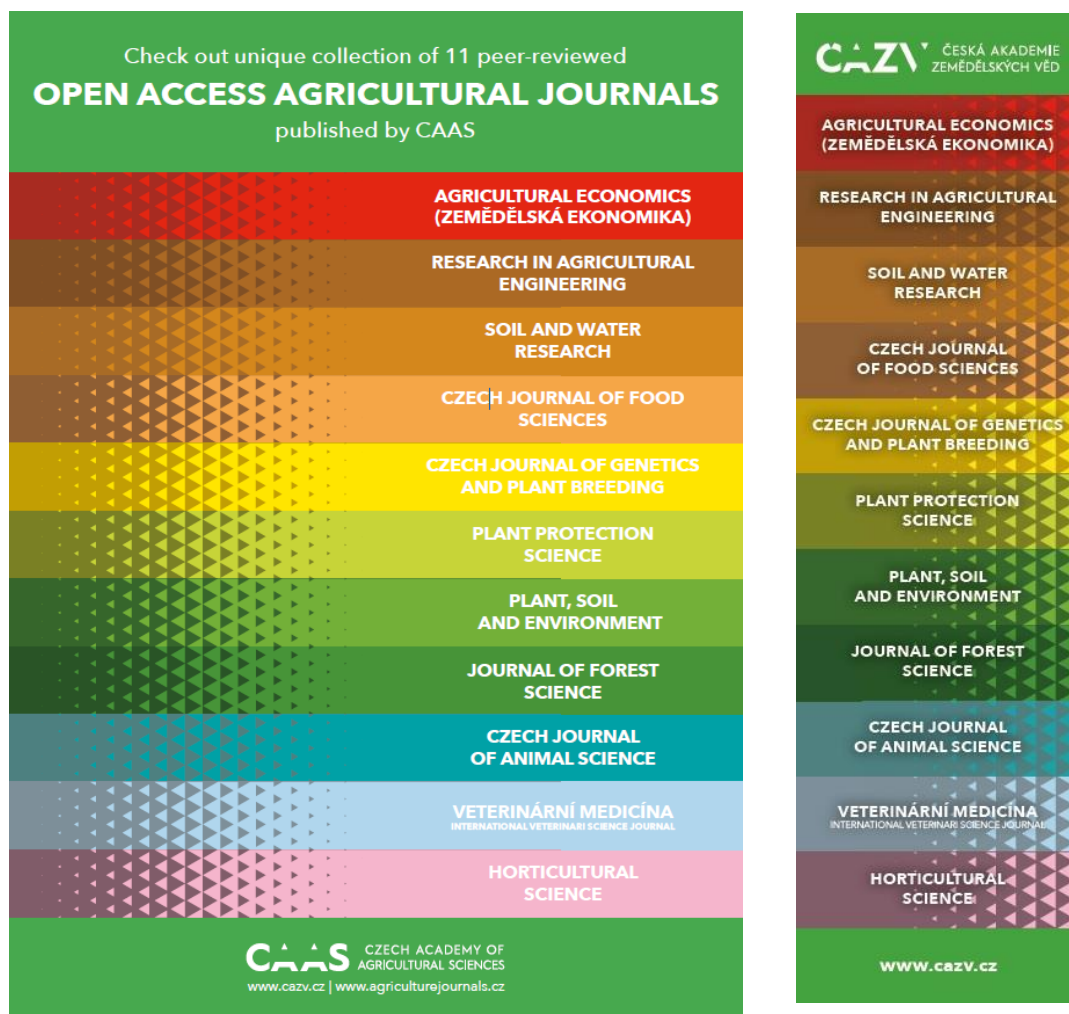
Check out unique collection of 11 peer-reviewed
OPEN ACCESS AGRICULTURAL JOURNALS
published by CAAS

AGRICULTURAL ECONOMICS (ZEMĚDĚLSKÁ EKONOMIKA)

RESEARCH IN AGRICULTURAL ENGINEERING

SOIL AND WATER RESEARCH

CZECH JOURNAL OF FOOD SCIENCES

CZECH JOURNAL OF GENETICS AND PLANT BREEDING

PLANT PROTECTION SCIENCE

PLANT, SOIL AND ENVIRONMENT

JOURNAL OF FOREST SCIENCE

CZECH JOURNAL OF ANIMAL SCIENCE

VETERINÁRNÍ MEDICÍNA
INTERNATIONAL VETERINARI SCIENCE JOURNAL

HORTICULTURAL SCIENCE

CAAS CZECH ACADEMY OF AGRICULTURAL SCIENCES
www.cazv.cz | www.agriculturejournals.cz

CAZV ČESKÁ AKADEMIE ZEMĚDĚLSKÝCH VĚD

AGRICULTURAL ECONOMICS (ZEMĚDĚLSKÁ EKONOMIKA)

RESEARCH IN AGRICULTURAL ENGINEERING

SOIL AND WATER RESEARCH

CZECH JOURNAL OF FOOD SCIENCES

CZECH JOURNAL OF GENETICS AND PLANT BREEDING

PLANT PROTECTION SCIENCE

PLANT, SOIL AND ENVIRONMENT

JOURNAL OF FOREST SCIENCE

CZECH JOURNAL OF ANIMAL SCIENCE

VETERINÁRNÍ MEDICÍNA
INTERNATIONAL VETERINARI SCIENCE JOURNAL

HORTICULTURAL SCIENCE

www.cazv.cz